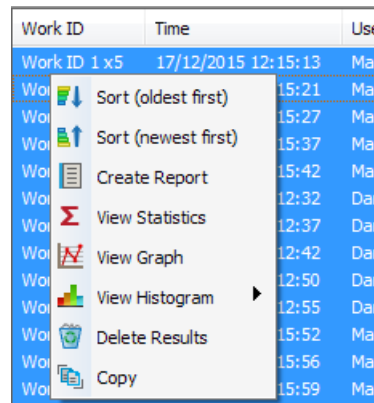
| Work ID | Time | Use |
|---|---|---|
| Work ID 1 x5 | 17/12/2015 12:15:13 | Ma |
| Wor | 15:21 | Ma |
| Wor | 15:27 | Ma |
| Wor | 15:37 | Ma |
| Wor | 15:42 | Ma |
| Wor | 12:32 | Da |
| Wor | 12:37 | Da |
| Wor | 12:42 | Da |
| Wor | 12:50 | Da |
| Wor | 12:55 | Da |
| Wor | 15:52 | Ma |
| Wor | 15:56 | Ma |
| Wor | 15:59 | Ma |

Sort (oldest first)
Sort (newest first)
Create Report
View Statistics
View Graph
View Histogram
Delete Results
Copy